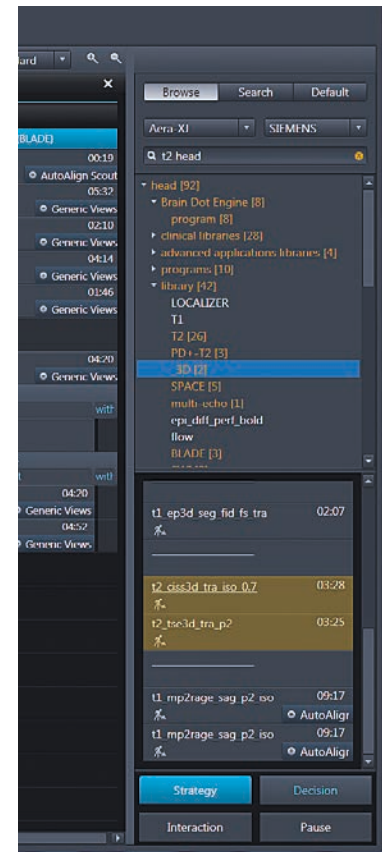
ard

(BLADE)
00:19
AutoAlign Scout
05:32
Generic Views
02:10
Generic Views
04:14
Generic Views
01:46
Generic Views

04:20
Generic Views
with

t
with
04:20
Generic Views
04:52
Generic Views

Browse
Search
Default

Aera XT
SIEMENS

t2 head

head [92]
Brain Dot Engine [8]
program [8]
clinical libraries [28]
advanced applications libraries [4]
programs [10]
library [42]
LOCALIZER
T1
T2 [26]
PD+T2 [3]
3D [2]
SPACE [5]
multi-echo [1]
epi_diff_perf_bold
flow
BLADE [3]

t1 ep3d seg fid fs tra
02:07

t2 ciss3d tra iso 0.7
03:28
t2 tse3d tra p2
03:25

t1 mp2rage sag p2 iso
09:17
AutoAlign
t1 mp2rage sag p2 iso
09:17
AutoAlign

Strategy
Decision
Interaction
Pause